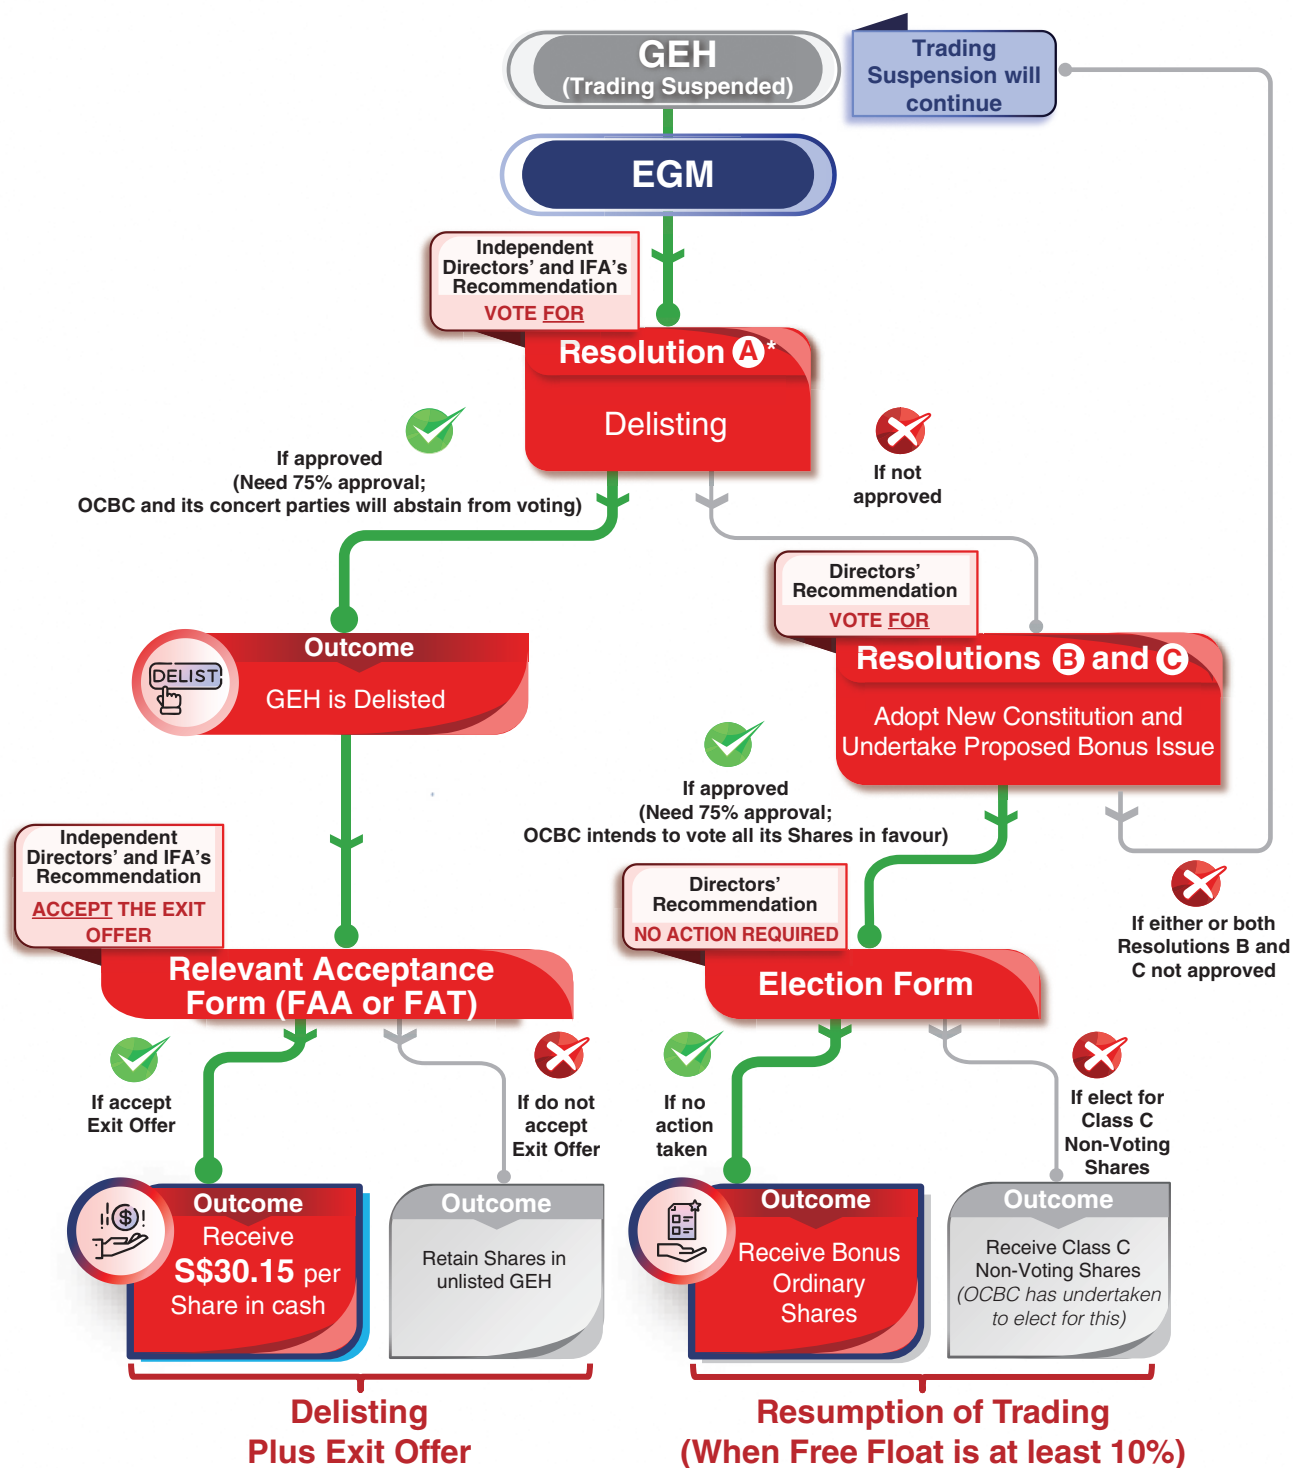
GEH
(Trading Suspended)

Trading Suspension will continue

EGM

Independent Directors' and IFA's Recommendation
VOTE FOR

Resolution A*
Delisting

If approved
(Need 75% approval;
OCBC and its concert parties will abstain from voting)

If not approved

Directors' Recommendation
VOTE FOR

Outcome
DELIST
GEH is Delisted

Resolutions B and C
Adopt New Constitution and Undertake Proposed Bonus Issue

If approved
(Need 75% approval;
OCBC intends to vote all its Shares in favour)

Independent Directors' and IFA's Recommendation
ACCEPT THE EXIT OFFER

Directors' Recommendation
NO ACTION REQUIRED

If either or both Resolutions B and C not approved

Relevant Acceptance Form (FAA or FAT)

Election Form

If accept Exit Offer

If do not accept Exit Offer

If no action taken

If elect for Class C Non-Voting Shares

Outcome
Receive S\$30.15 per Share in cash

Outcome
Retain Shares in unlisted GEH

Outcome
Receive Bonus Ordinary Shares

Outcome
Receive Class C Non-Voting Shares (OCBC has undertaken to elect for this)

Delisting Plus Exit Offer

Resumption of Trading (When Free Float is at least 10%)